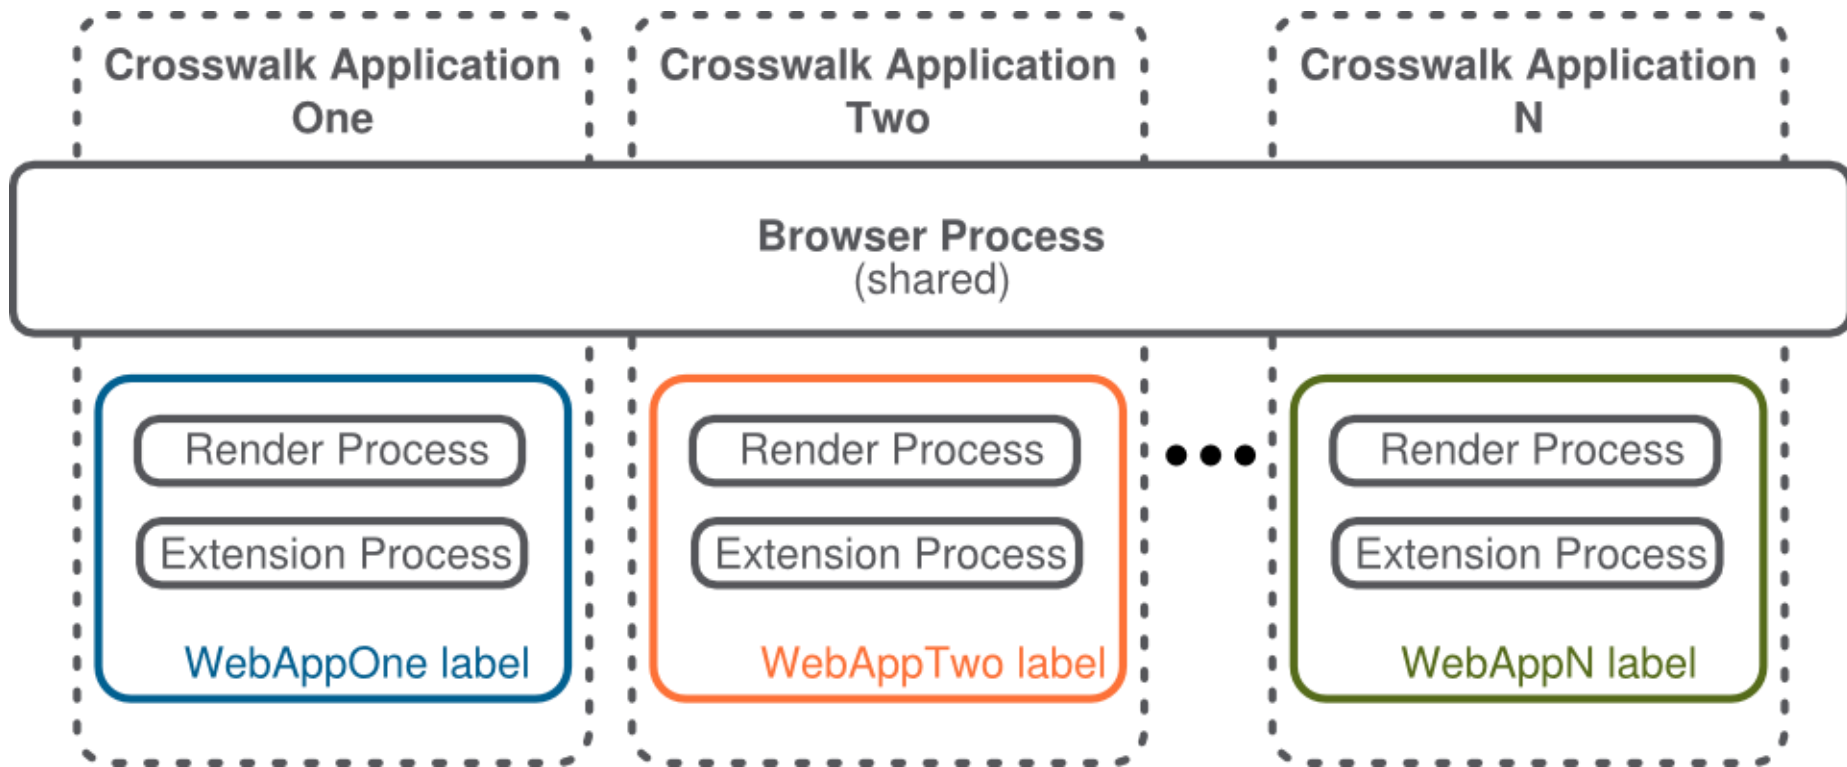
Crosswalk Application One

Crosswalk Application Two

Crosswalk Application N

Browser Process
(shared)

Render Process

Extension Process

WebAppOne label

Render Process

Extension Process

WebAppTwo label

Render Process

Extension Process

WebAppN label